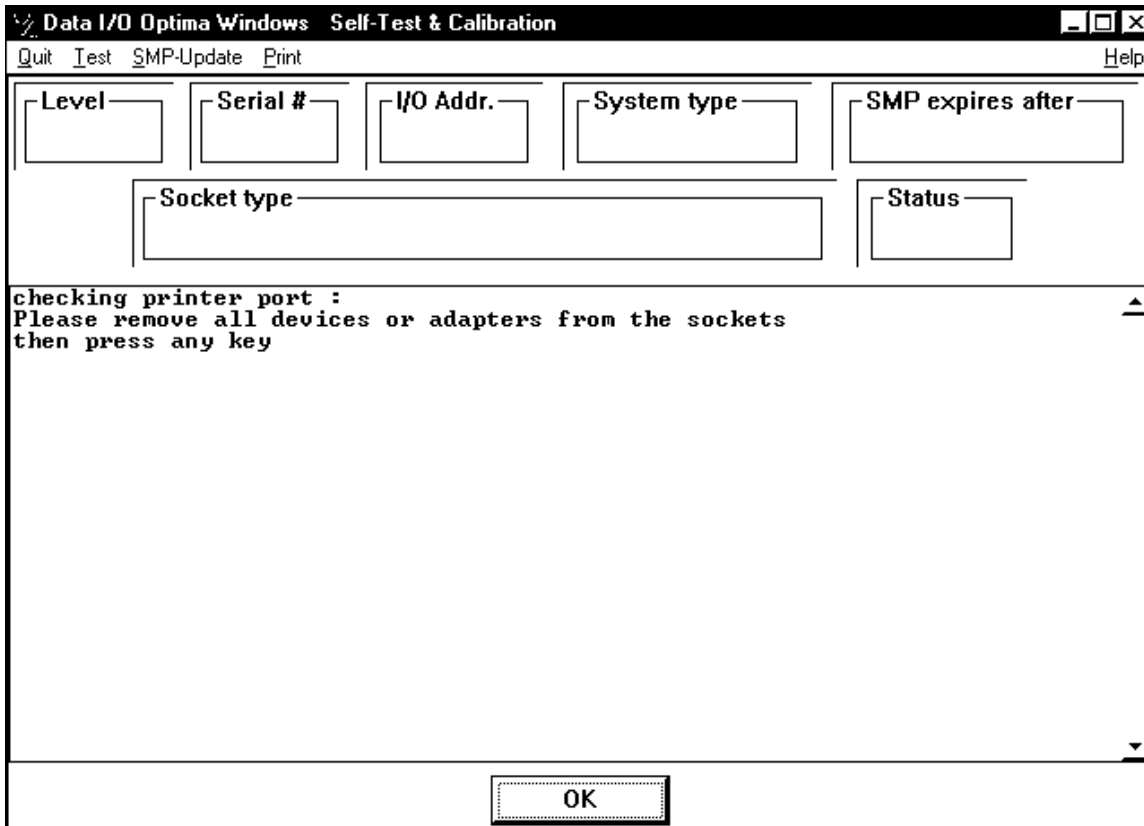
Data I/O Optima Windows Self-Test & Calibration

Quit Test SMP-Update Print Help

Level

Serial #

I/O Addr.

System type

SMP expires after

Socket type

Status

checking printer port :
Please remove all devices or adapters from the sockets
then press any key

OK